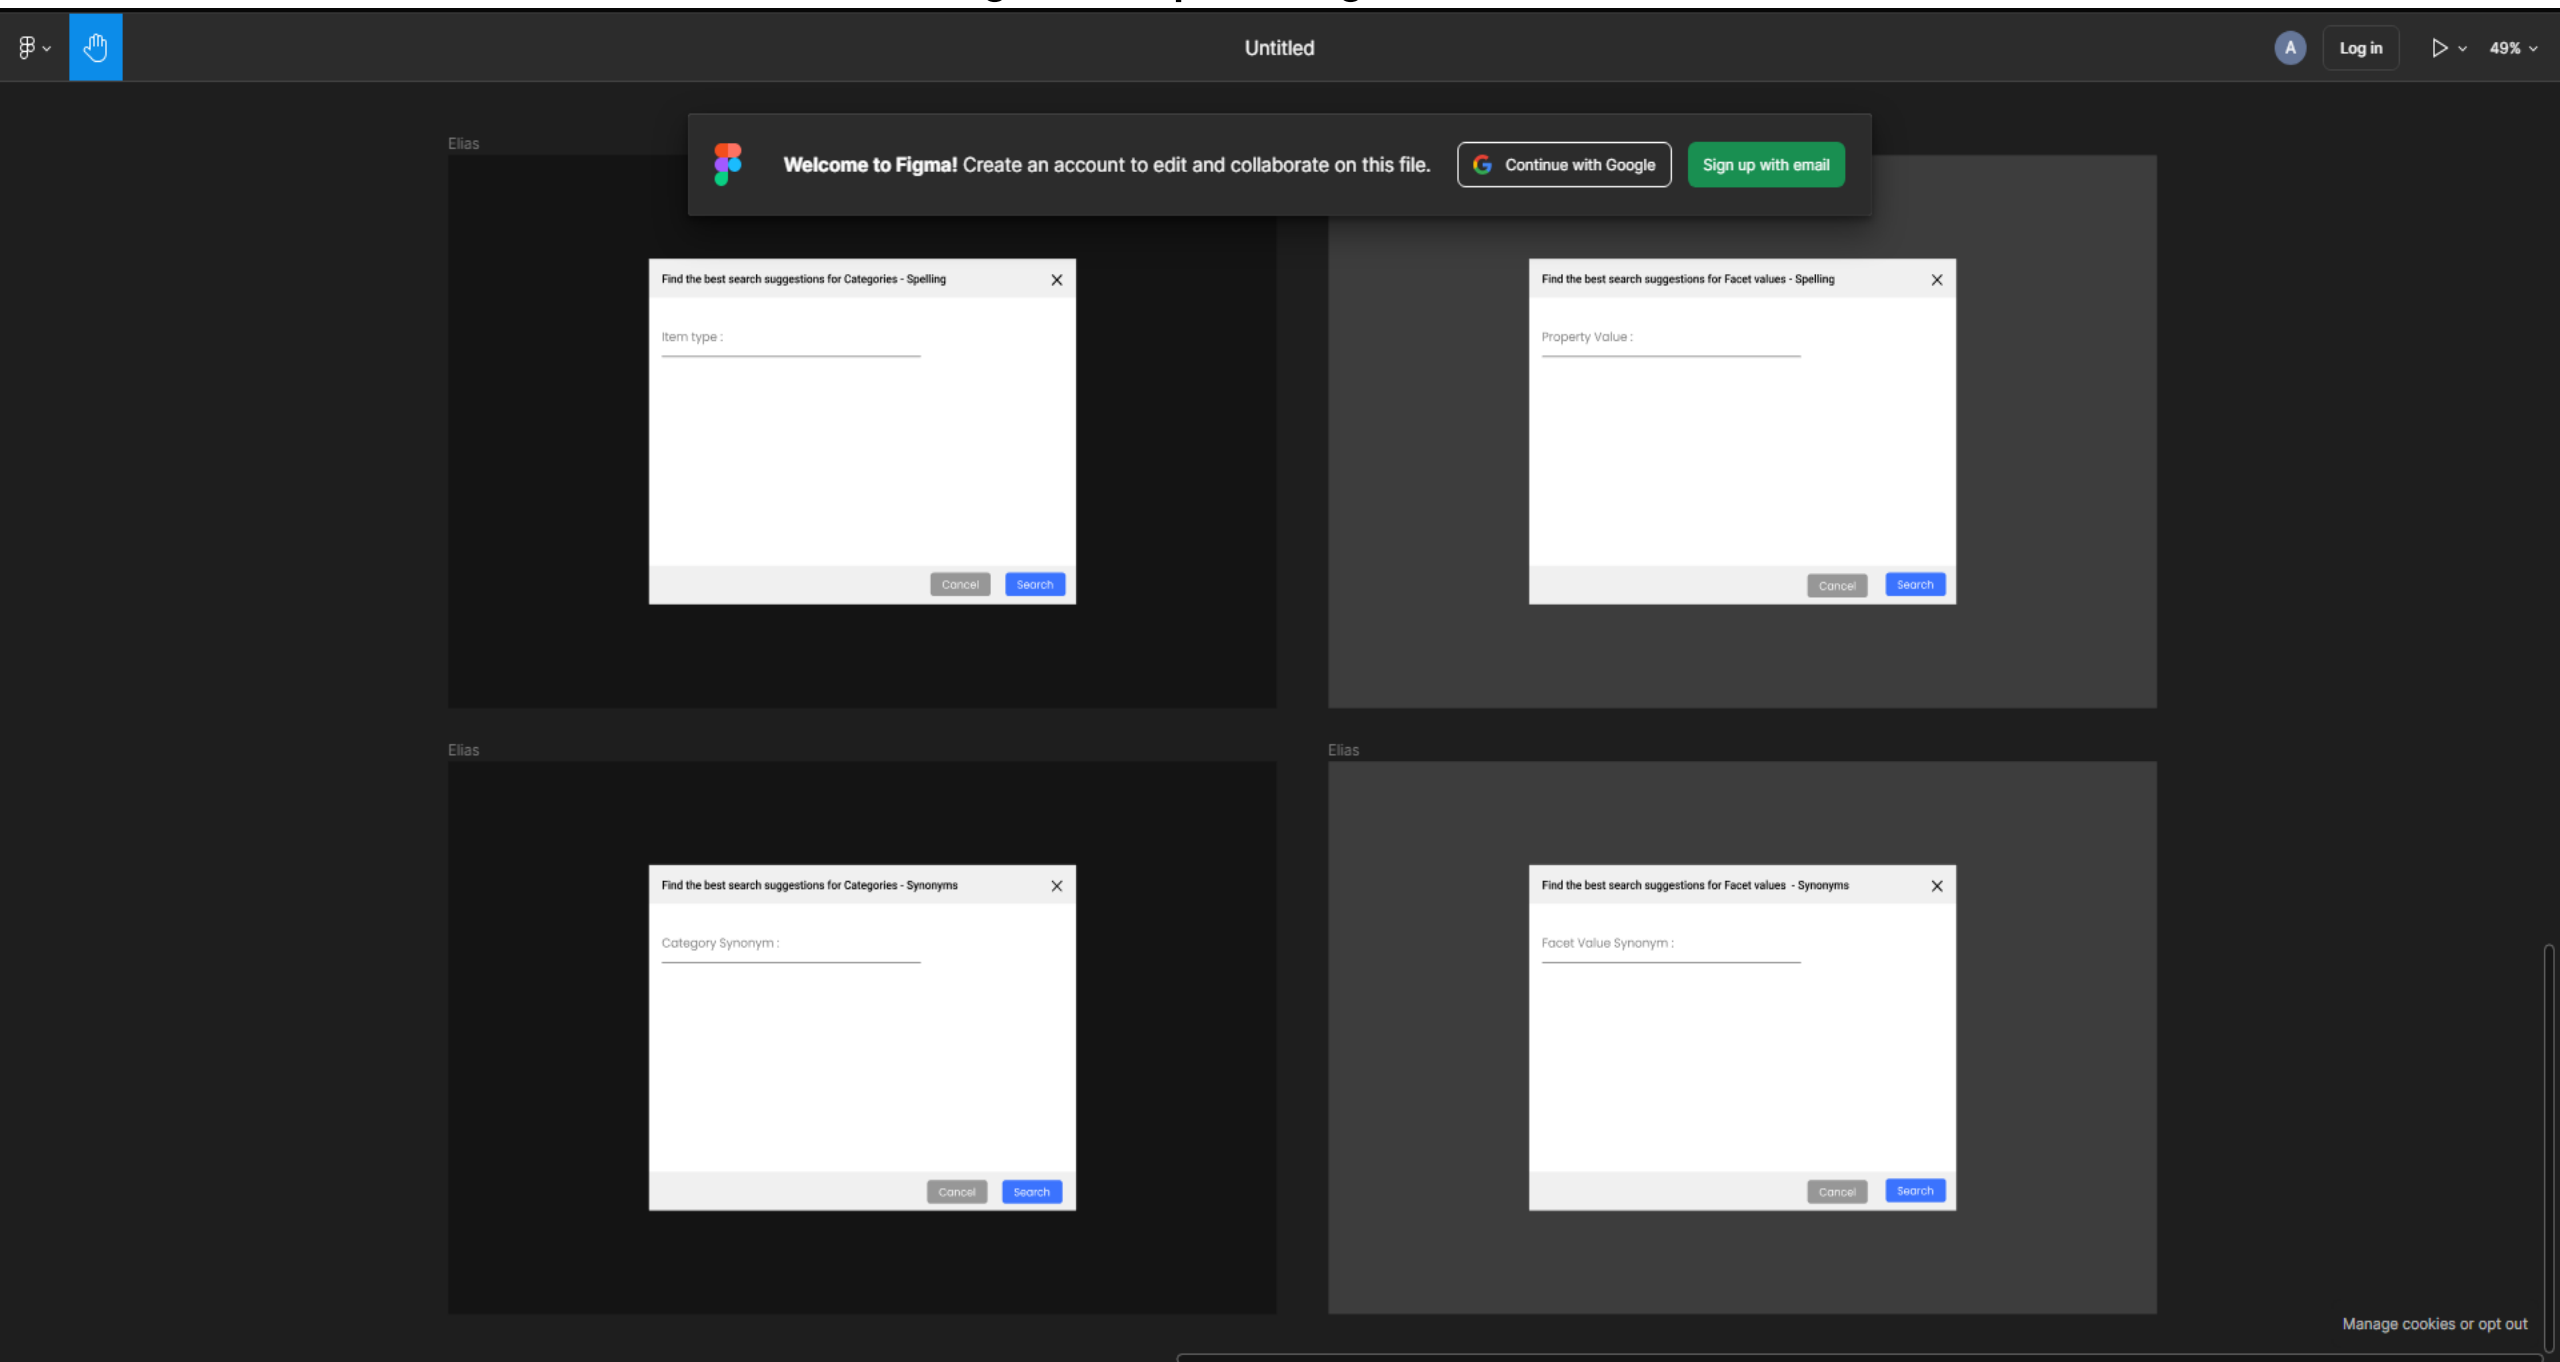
Untitled

A Log in 49%

Elias

**Welcome to Figma!** Create an account to edit and collaborate on this file.

Continue with Google

Sign up with email

Find the best search suggestions for Categories - Spelling

Item type :

Cancel Search

Find the best search suggestions for Facet values - Spelling

Property Value :

Cancel Search

Elias

Find the best search suggestions for Categories - Synonyms

Category Synonym :

Cancel Search

Elias

Find the best search suggestions for Facet values - Synonyms

Facet Value Synonym :

Cancel Search

Manage cookies or opt out